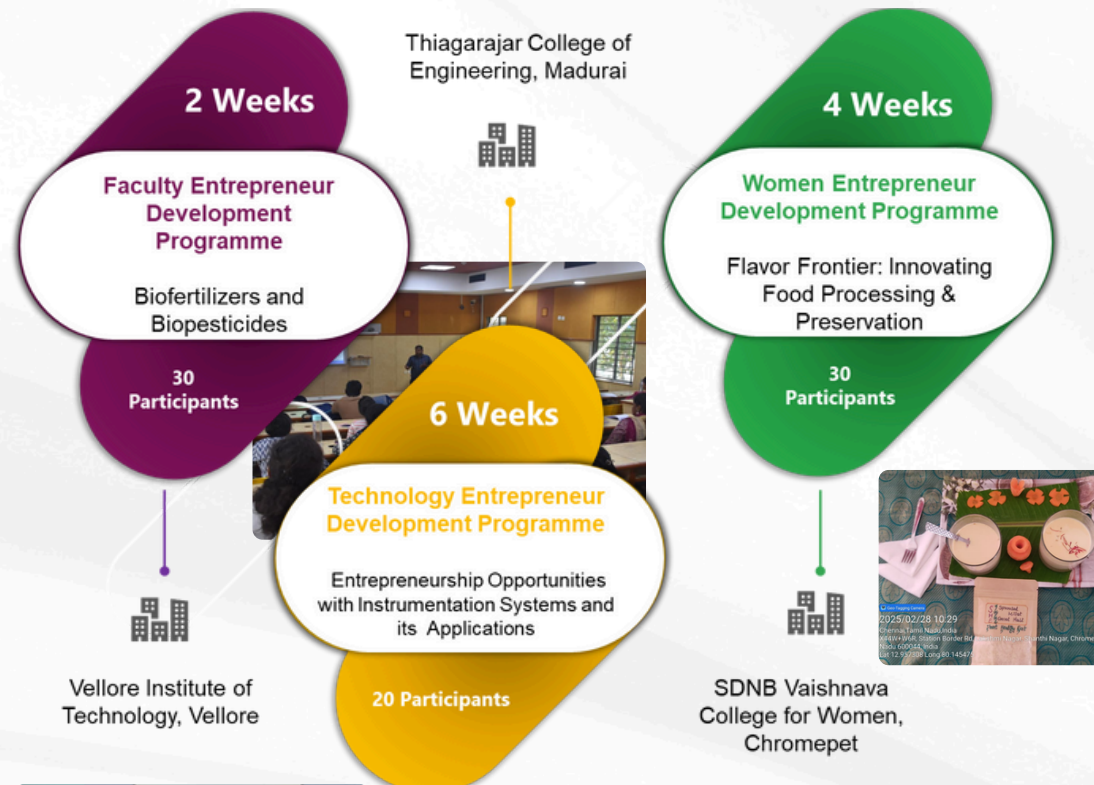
Thiagarajar College of Engineering, Madurai

2 Weeks

Faculty Entrepreneur Development Programme

Biofertilizers and Biopesticides

30 Participants

Vellore Institute of Technology, Vellore

6 Weeks

Technology Entrepreneur Development Programme

Entrepreneurship Opportunities with Instrumentation Systems and its Applications

20 Participants

4 Weeks

Women Entrepreneur Development Programme

Flavor Frontier: Innovating Food Processing & Preservation

30 Participants

2025/02/28 10:29
Chennai, Tamil Nadu, India
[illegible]

SDNB Vaishnava College for Women, Chromepet